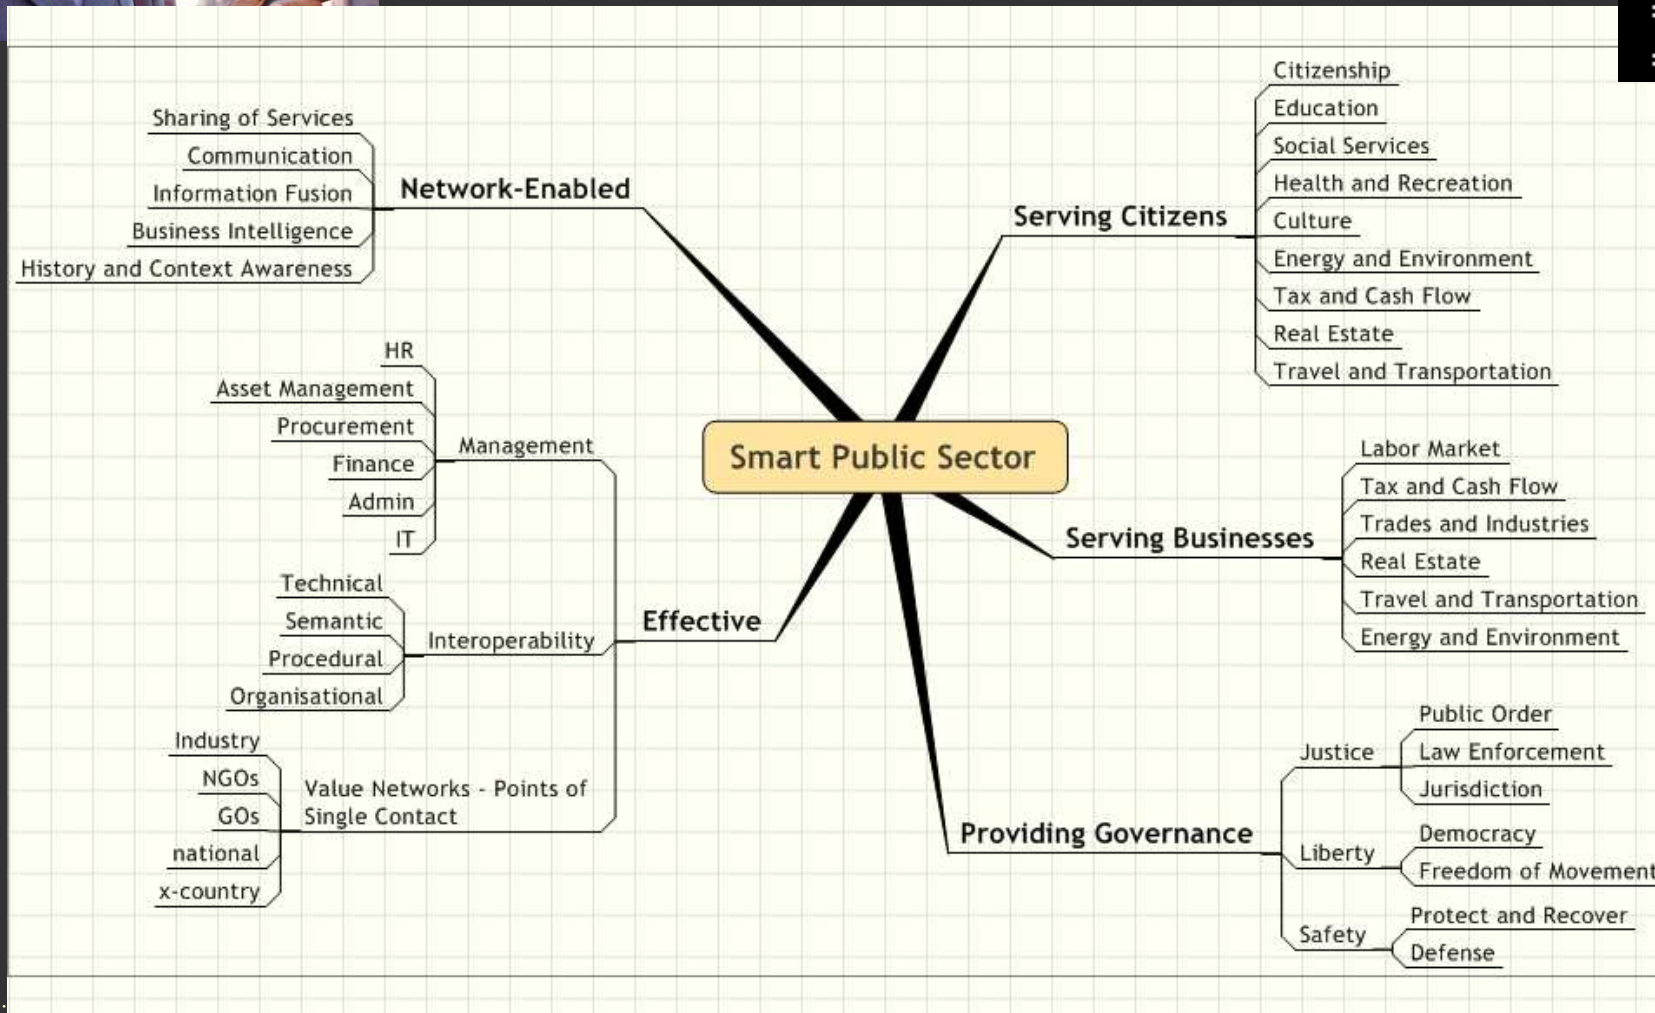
Smart Public Sector

Network-Enabled
Sharing of Services
Communication
Information Fusion
Business Intelligence
History and Context Awareness

Serving Citizens
Citizenship
Education
Social Services
Health and Recreation
Culture
Energy and Environment
Tax and Cash Flow
Real Estate
Travel and Transportation

Effective
Management
HR
Asset Management
Procurement
Finance
Admin
IT
Interoperability
Technical
Semantic
Procedural
Organisational
Value Networks - Points of Single Contact
Industry
NGOs
GOs
national
x-country

Serving Businesses
Labor Market
Tax and Cash Flow
Trades and Industries
Real Estate
Travel and Transportation
Energy and Environment

Providing Governance
Justice
Public Order
Law Enforcement
Jurisdiction
Liberty
Democracy
Freedom of Movement
Safety
Protect and Recover
Defense